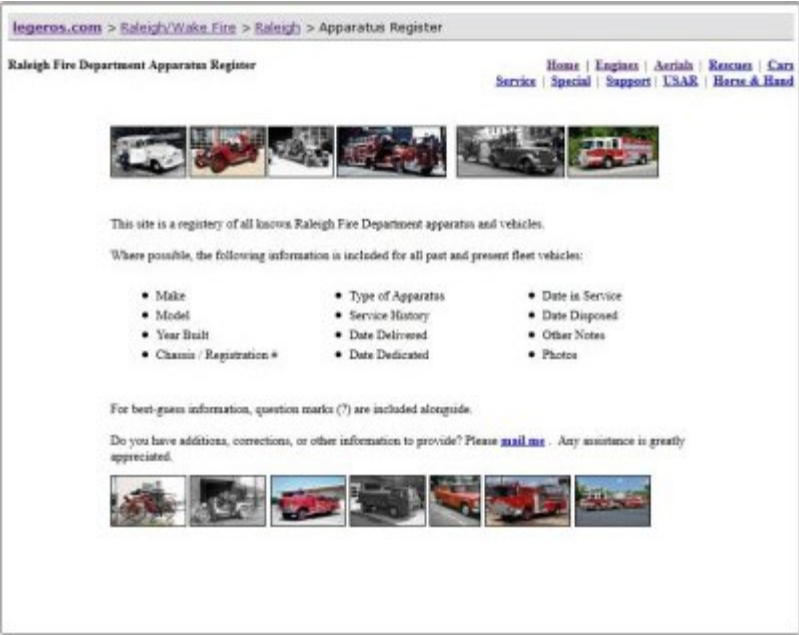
legeros.com > Raleigh/Wake Fire > Raleigh > Apparatus Register

Raleigh Fire Department Apparatus Register

Home | Engines | Aerials | Rescues | Cars
Service | Special | Support | USAR | Horse & Hand

This site is a registery of all known Raleigh Fire Department apparatus and vehicles.

Where possible, the following information is included for all past and present fleet vehicles:

- Make
- Model
- Year Built
- Chassis / Registration #

- Type of Apparatus
- Service History
- Date Delivered
- Date Dedicated

- Date in Service
- Date Disposed
- Other Notes
- Photos

For best-guess information, question marks (?) are included alongside.

Do you have additions, corrections, or other information to provide? Please mail me . Any assistance is greatly appreciated.